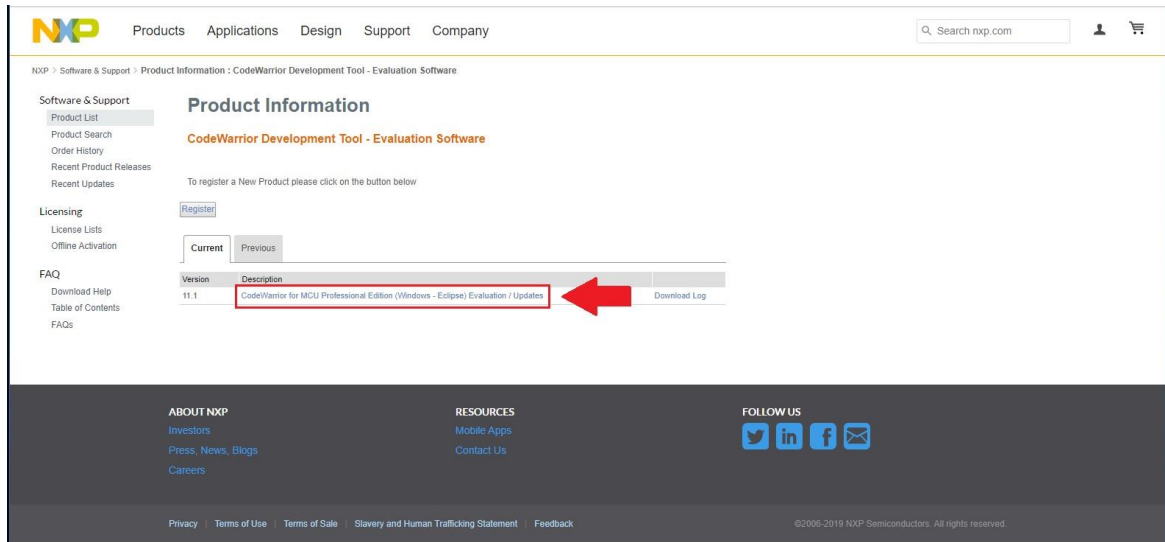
NXP

Products Applications Design Support Company

Search nxp.com

NXP > Software & Support > Product Information : CodeWarrior Development Tool - Evaluation Software

Software & Support
Product List
Product Search
Order History
Recent Product Releases
Recent Updates

Licensing
License Lists
Offline Activation

FAQ
Download Help
Table of Contents
FAQs

Product Information

CodeWarrior Development Tool - Evaluation Software

To register a New Product please click on the button below

Register

Current Previous

| Version | Description | |
|---|---|---|
| 11.1 | CodeWarrior for MCU Professional Edition (Windows - Eclipse) Evaluation / Updates | Download Log |

ABOUT NXP
Investors
Press, News, Blogs
Careers

RESOURCES
Mobile Apps
Contact Us

FOLLOW US

Privacy | Terms of Use | Terms of Sale | Slavery and Human Trafficking Statement | Feedback

©2006-2019 NXP Semiconductors. All rights reserved.